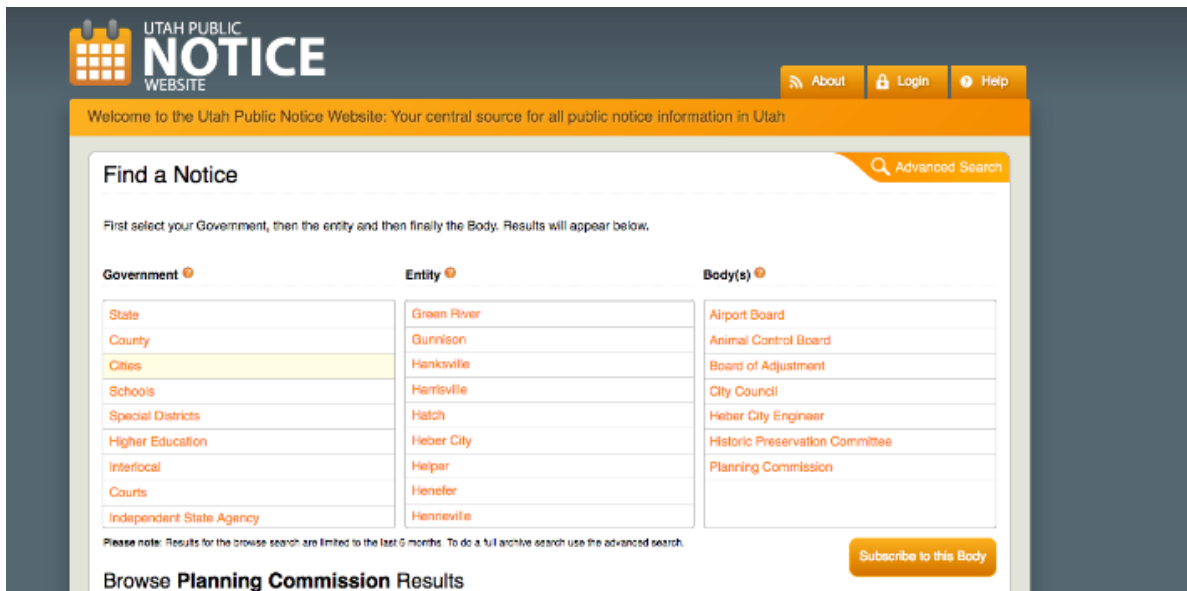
UTAH PUBLIC
NOTICE
WEBSITE

About
Login
Help

Welcome to the Utah Public Notice Website: Your central source for all public notice information in Utah

Find a Notice

Advanced Search

First select your Government, then the entity and then finally the Body. Results will appear below.

Government

State
County
Cities
Schools
Special Districts
Higher Education
Interlocal
Courts
Independent State Agency

Entity

Green River
Gunnison
Hanksville
Harrisville
Hatch
Heber City
Helper
Henefer
Henrieville

Body(s)

Airport Board
Animal Control Board
Board of Adjustment
City Council
Heber City Engineer
Historic Preservation Committee
Planning Commission

Please note: Results for the browse search are limited to the last 6 months. To do a full archive search use the advanced search.

Subscribe to this Body

Browse Planning Commission Results